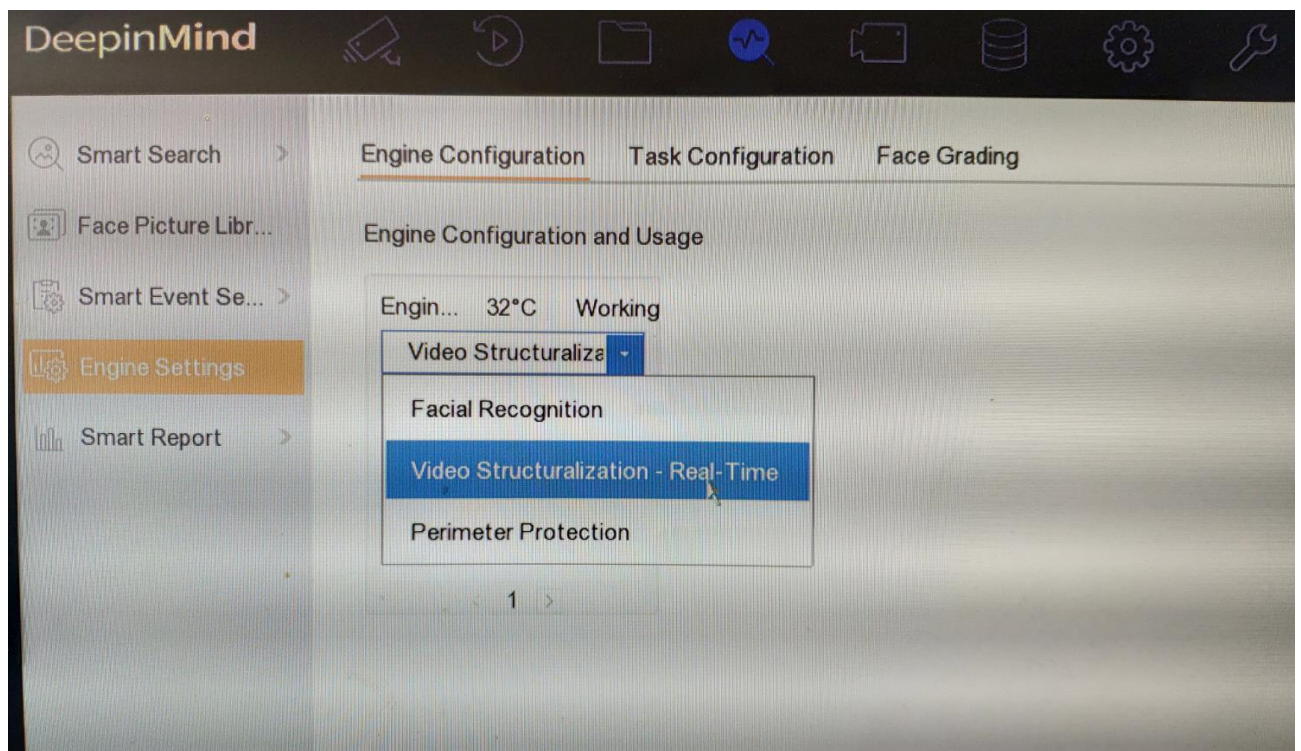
DeepinMind

Smart Search
Face Picture Libr...
Smart Event Se...
Engine Settings
Smart Report

Engine Configuration
Task Configuration
Face Grading

Engine Configuration and Usage

Engin... 32°C Working

Video Structuraliza

Facial Recognition
Video Structuralization - Real-Time
Perimeter Protection

1